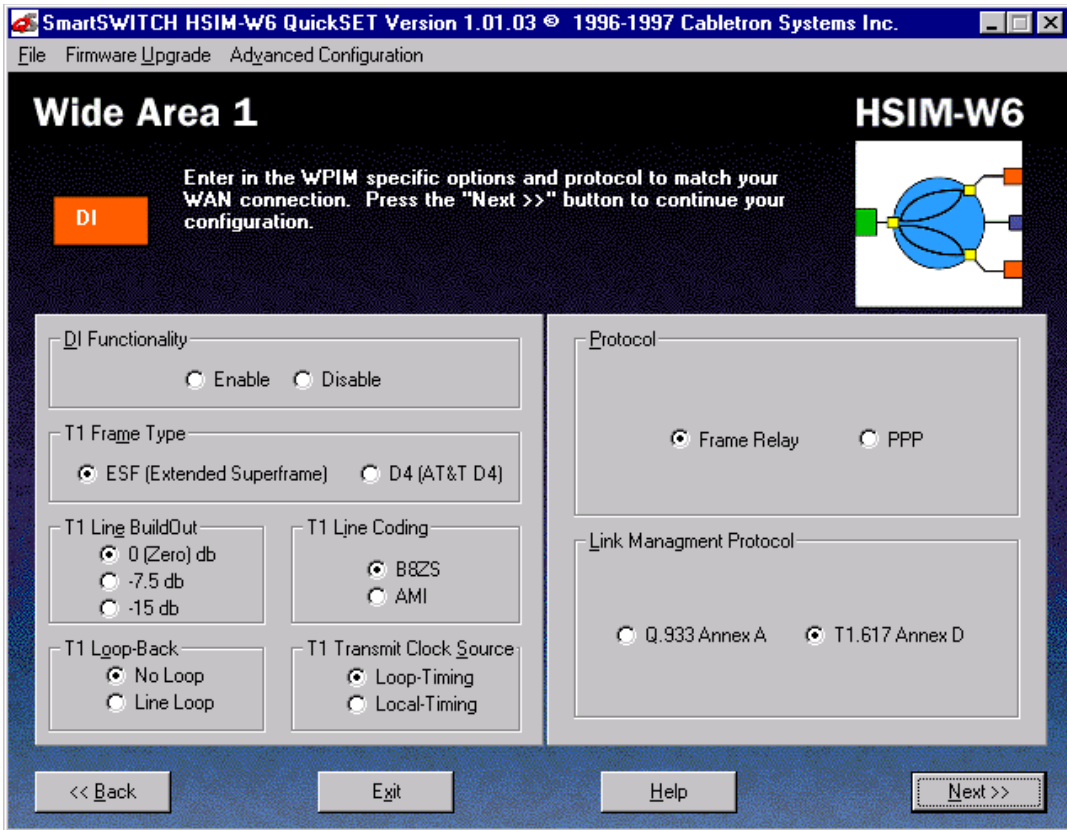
SmartSWITCH HSIM-W6 QuickSET Version 1.01.03 © 1996-1997 Cabletron Systems Inc.

File Firmware Upgrade Advanced Configuration

Wide Area 1

HSIM-W6

Enter in the WPIM specific options and protocol to match your WAN connection. Press the "Next >>" button to continue your configuration.

DI

DI Functionality

Enable Disable

T1 Frame Type

ESF (Extended Superframe) D4 (AT&T D4)

T1 Line BuildOut

0 (Zero) db
-7.5 db
-15 db

T1 Line Coding

B8ZS
AMI

T1 Loop-Back

No Loop
Line Loop

T1 Transmit Clock Source

Loop-Timing
Local-Timing

Protocol

Frame Relay PPP

Link Managment Protocol

Q.933 Annex A T1.617 Annex D

<< Back

Exit

Help

Next >>